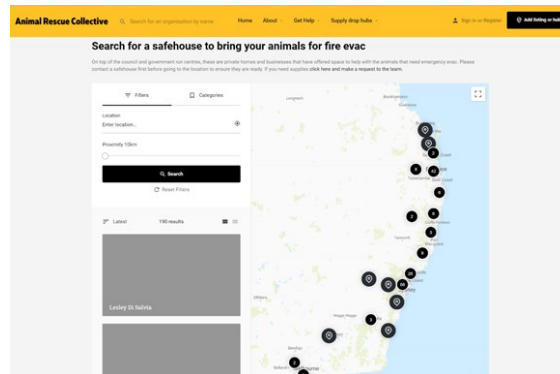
Animal Rescue Collective

Search for an organisation by name

Home About Get Help Supply drop hubs

Sign in or Register

Add listing or hub

Search for a safehouse to bring your animals for fire evac

On top of the council and government run centres, these are private homes and businesses that have offered space to help with the animals that need emergency evac. Please contact a safehouse first before going to the location to ensure they are ready. If you need supplies click here and make a request to the team.

Filters

Categories

Location

Enter location...

Proximity 10km

Search

Reset Filters

Latest

190 results

Lesley Di Salvia

Longreach

Bundaberg

Tamworth

Sydney

Mildura

Wagga Wagga

Canberra

Bendigo

Ballarat

Melbourne

2

6

2

8

3

4

20

8

3

2